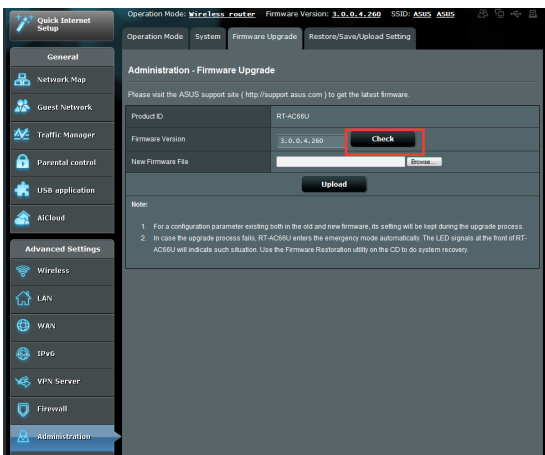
Quick Internet Setup

Operation Mode: Wireless router Firmware Version: 3.0.0.4.260 SSID: ASUS ASUS

Operation Mode | System | Firmware Upgrade | Restore/Save/Upload Setting

General

Network Map

Guest Network

Traffic Manager

Parental control

USB application

AiCloud

Advanced Settings

Wireless

LAN

WAN

IPv6

VPN Server

Firewall

Administration

Administration - Firmware Upgrade

Please visit the ASUS support site ( http://support.asus.com ) to get the latest firmware.

| | |
|---|---|
| Product ID | RT-AC66U |
| Firmware Version | 3.0.0.4.260 Check |
| New Firmware File | Browse... |

Upload

Note:

1. For a configuration parameter existing both in the old and new firmware, its setting will be kept during the upgrade process.
2. In case the upgrade process fails, RT-AC66U enters the emergency mode automatically. The LED signals at the front of RT-AC66U will indicate such situation. Use the Firmware Restoration utility on the CD to do system recovery.